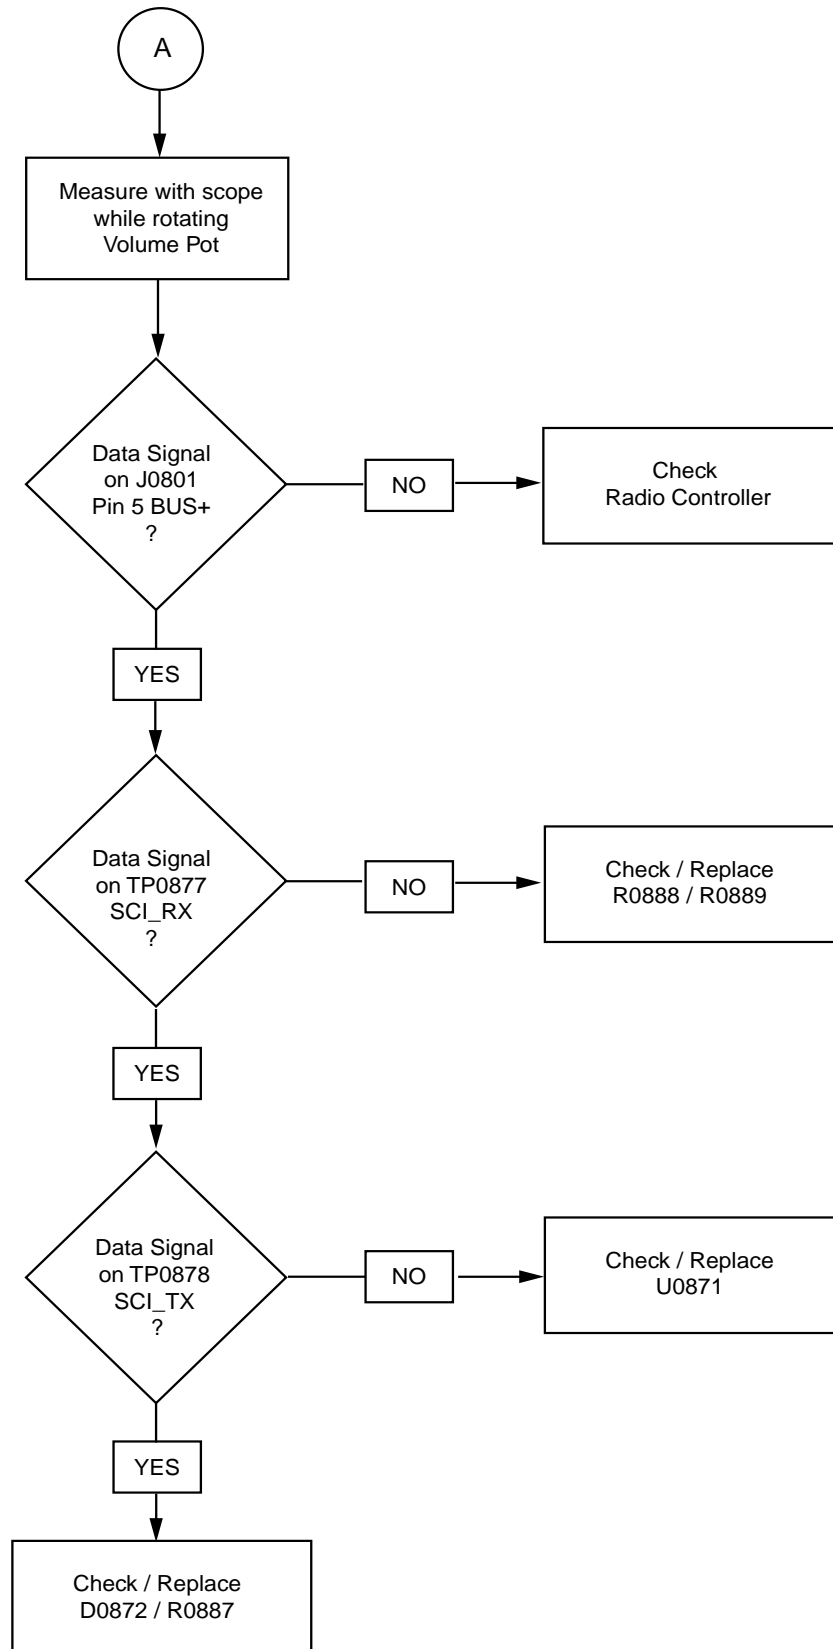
A

Measure with scope while rotating Volume Pot

Data Signal on J0801 Pin 5 BUS+ ?

NO

Check Radio Controller

YES

Data Signal on TP0877 SCI_RX ?

NO

Check / Replace R0888 / R0889

YES

Data Signal on TP0878 SCI_TX ?

NO

Check / Replace U0871

YES

Check / Replace D0872 / R0887